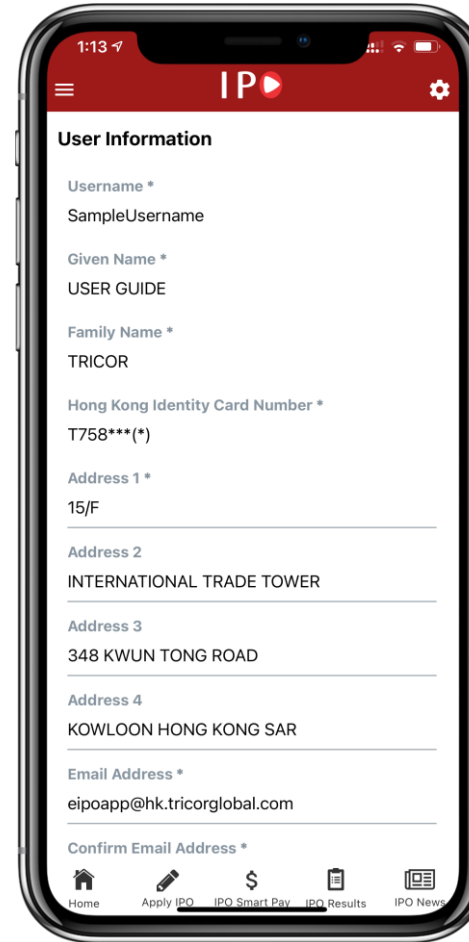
1:13

IPO

User Information

Username *
SampleUsername

Given Name *
USER GUIDE

Family Name *
TRICOR

Hong Kong Identity Card Number *
T758***(*)

Address 1 *
15/F

Address 2
INTERNATIONAL TRADE TOWER

Address 3
348 KWUN TONG ROAD

Address 4
KOWLOON HONG KONG SAR

Email Address *
eipoapp@hk.tricorglobal.com

Confirm Email Address *

Home
Apply IPO
IPO Smart Pay
IPO Results
IPO News